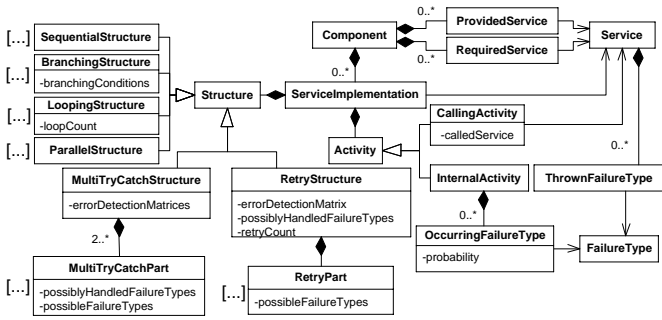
[...] SequentialStructure

[...] BranchingStructure
-branchingConditions

[...] LoopingStructure
-loopCount

[...] ParallelStructure

Structure

Component

0..*

ProvidedService

RequiredService

0..*

Service

0..*

ServiceImplementation

CallingActivity
-calledService

Activity

InternalActivity

0..*

ThrownFailureType

MultiTryCatchStructure
-errorDetectionMatrices

RetryStructure
-errorDetectionMatrix
-possiblyHandledFailureTypes
-retryCount

2..*

0..*

OccurringFailureType
-probability

FailureType

MultiTryCatchPart
[...] -possiblyHandledFailureTypes
-possibleFailureTypes

RetryPart
[...] -possibleFailureTypes